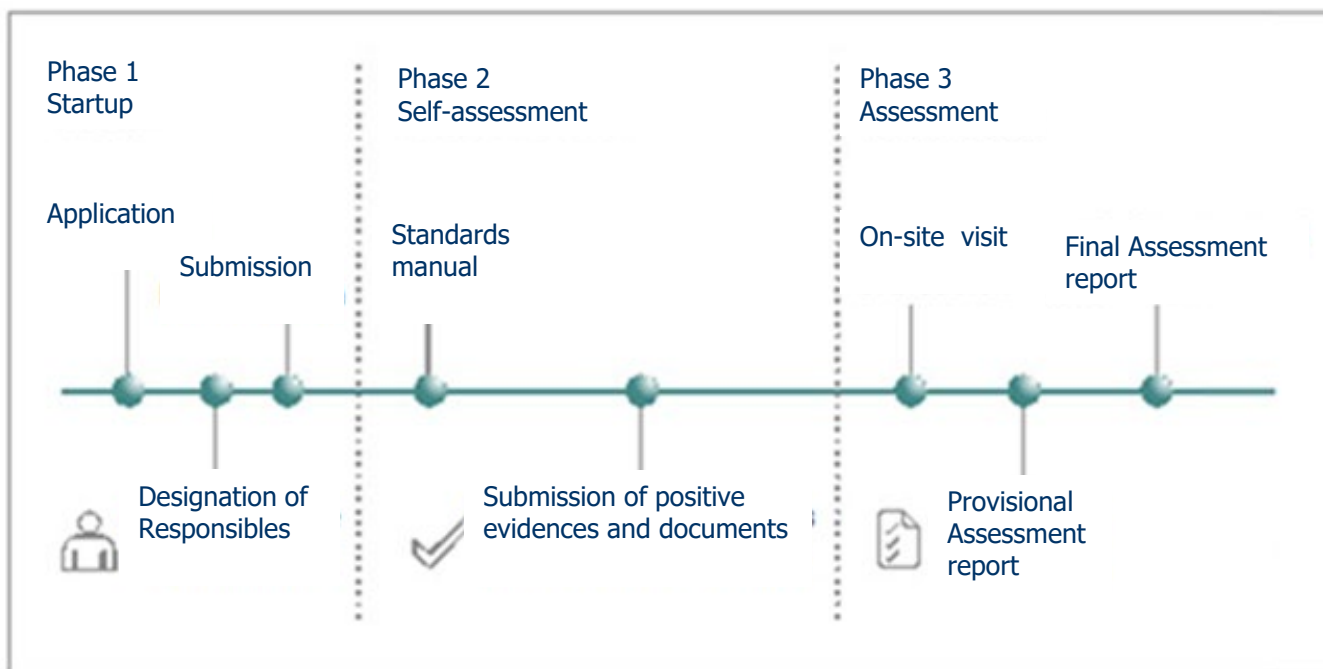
Phase 1
Startup

Application

Submission

Designation of Responsibles

Phase 2
Self-assessment

Standards manual

Submission of positive evidences and documents

Phase 3
Assessment

On-site visit

Final Assessment report

Provisional Assessment report